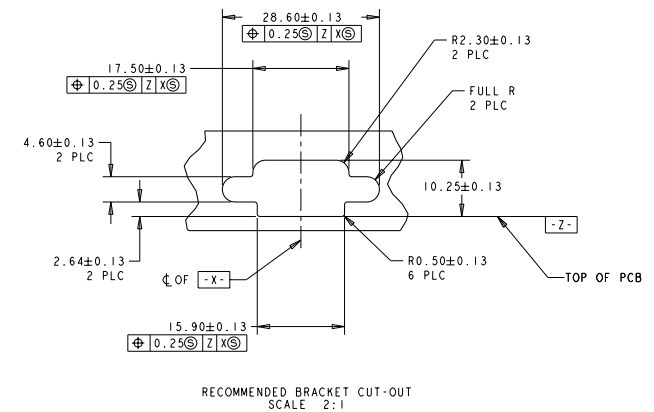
28.60±0.13
| ⌖ | 0.25Ⓢ | Z | XⓈ |

R2.30±0.13
2 PLC

17.50±0.13
| ⌖ | 0.25Ⓢ | Z | XⓈ |

FULL R
2 PLC

4.60±0.13
2 PLC

10.25±0.13

-Z-

2.64±0.13
2 PLC

R0.50±0.13
6 PLC

℄ OF -X-

TOP OF PCB

15.90±0.13
| ⌖ | 0.25Ⓢ | Z | XⓈ |

RECOMMENDED BRACKET CUT-OUT
SCALE 2:1